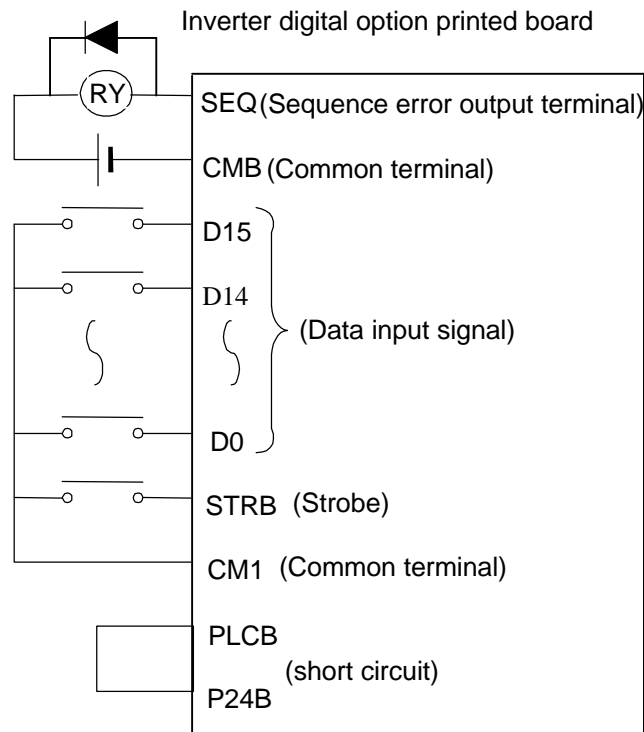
Inverter digital option printed board

RY

SEQ (Sequence error output terminal)

CMB (Common terminal)

D15

D14

(Data input signal)

D0

STRB (Strobe)

CM1 (Common terminal)

PLCB

(short circuit)

P24B